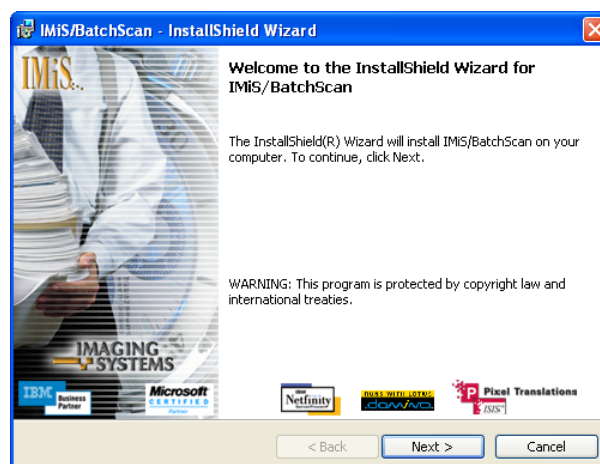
IMiS/BatchScan - InstallShield Wizard

IMiS

Welcome to the InstallShield Wizard for IMiS/BatchScan

The InstallShield(R) Wizard will install IMiS/BatchScan on your computer. To continue, click Next.

WARNING: This program is protected by copyright law and international treaties.

IMAGING SYSTEMS

IBM Business Partner

Microsoft CERTIFIED Partner

IBM Netfinity

RUNS WITH LOTUS domino

Pixel Translations ISIS

< Back

Next >

Cancel